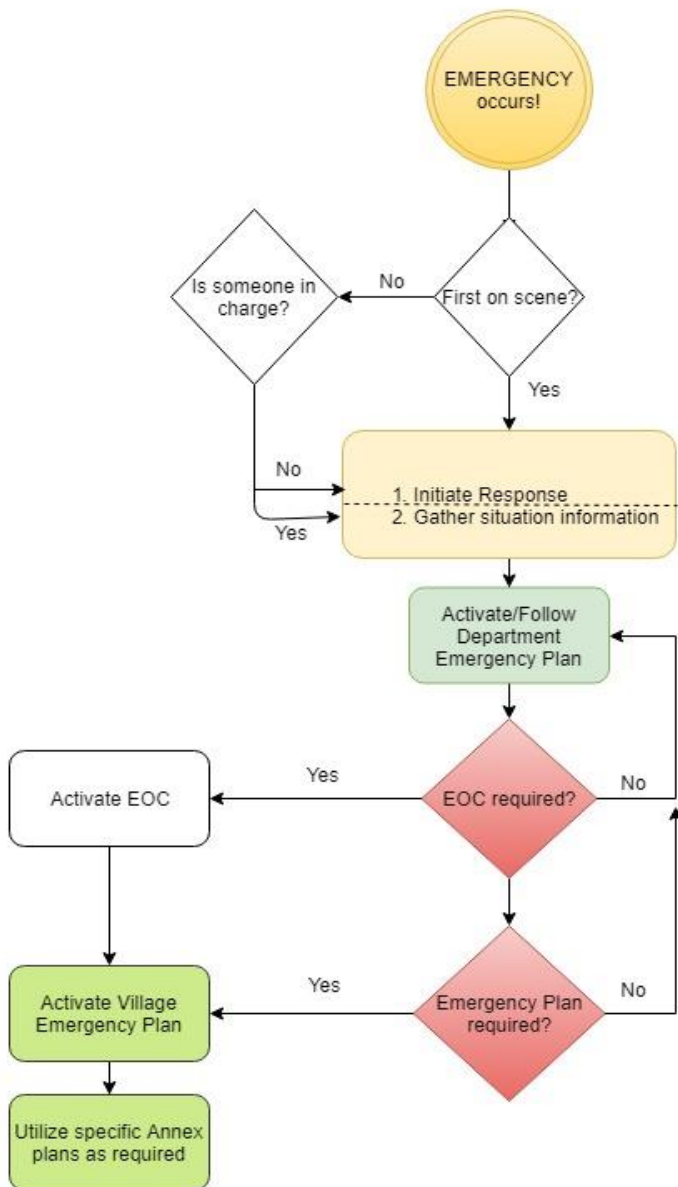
EMERGENCY occurs!

Is someone in charge?

No

First on scene?

Yes

No

1. Initiate Response
2. Gather situation information

Yes

Activate/Follow Department Emergency Plan

Yes

Activate EOC

EOC required?

No

Yes

Activate Village Emergency Plan

Emergency Plan required?

No

Utilize specific Annex plans as required